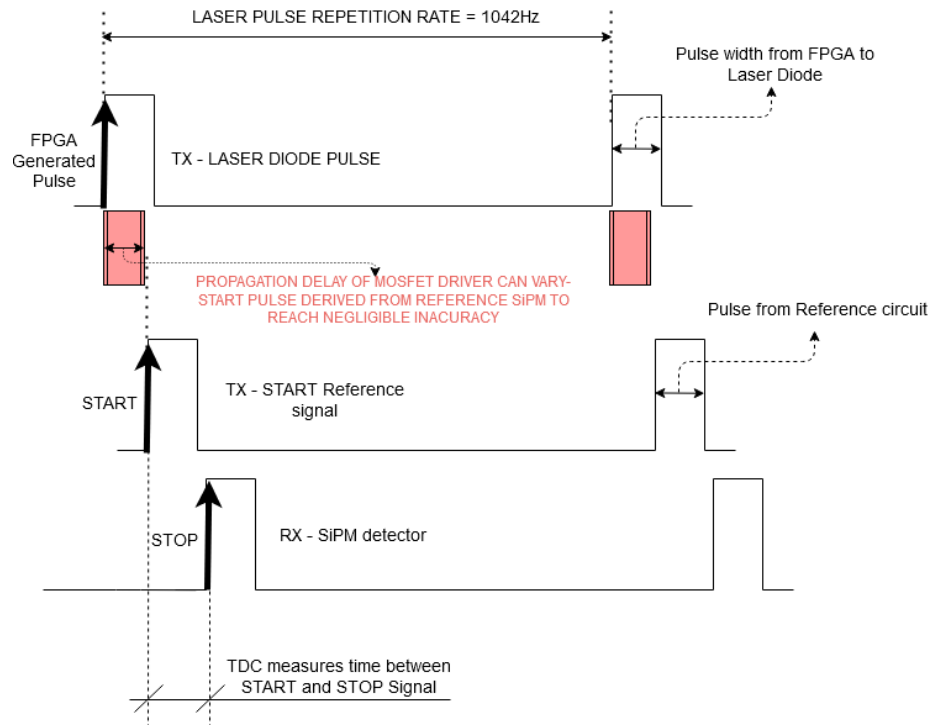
LASER PULSE REPETITION RATE = 1042Hz

Pulse width from FPGA to Laser Diode

FPGA Generated Pulse

TX - LASER DIODE PULSE

PROPAGATION DELAY OF MOSFET DRIVER CAN VARY-START PULSE DERIVED FROM REFERENCE SiPM TO REACH NEGLIGIBLE INACURACY

Pulse from Reference circuit

START

TX - START Reference signal

STOP

RX - SiPM detector

TDC measures time between START and STOP Signal